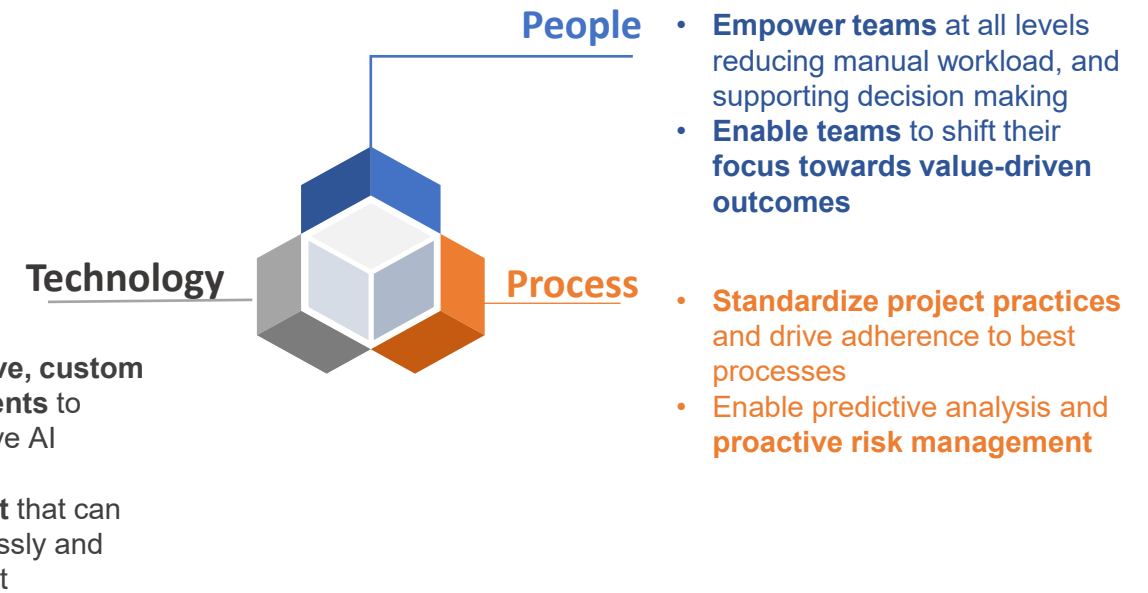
People

• Empower teams at all levels reducing manual workload, and supporting decision making
• Enable teams to shift their focus towards value-driven outcomes

Technology

Process

• Standardize project practices and drive adherence to best processes
• Enable predictive analysis and proactive risk management

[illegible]ve, custom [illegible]ents to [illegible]ve AI

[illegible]t that can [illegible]ssly and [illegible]t